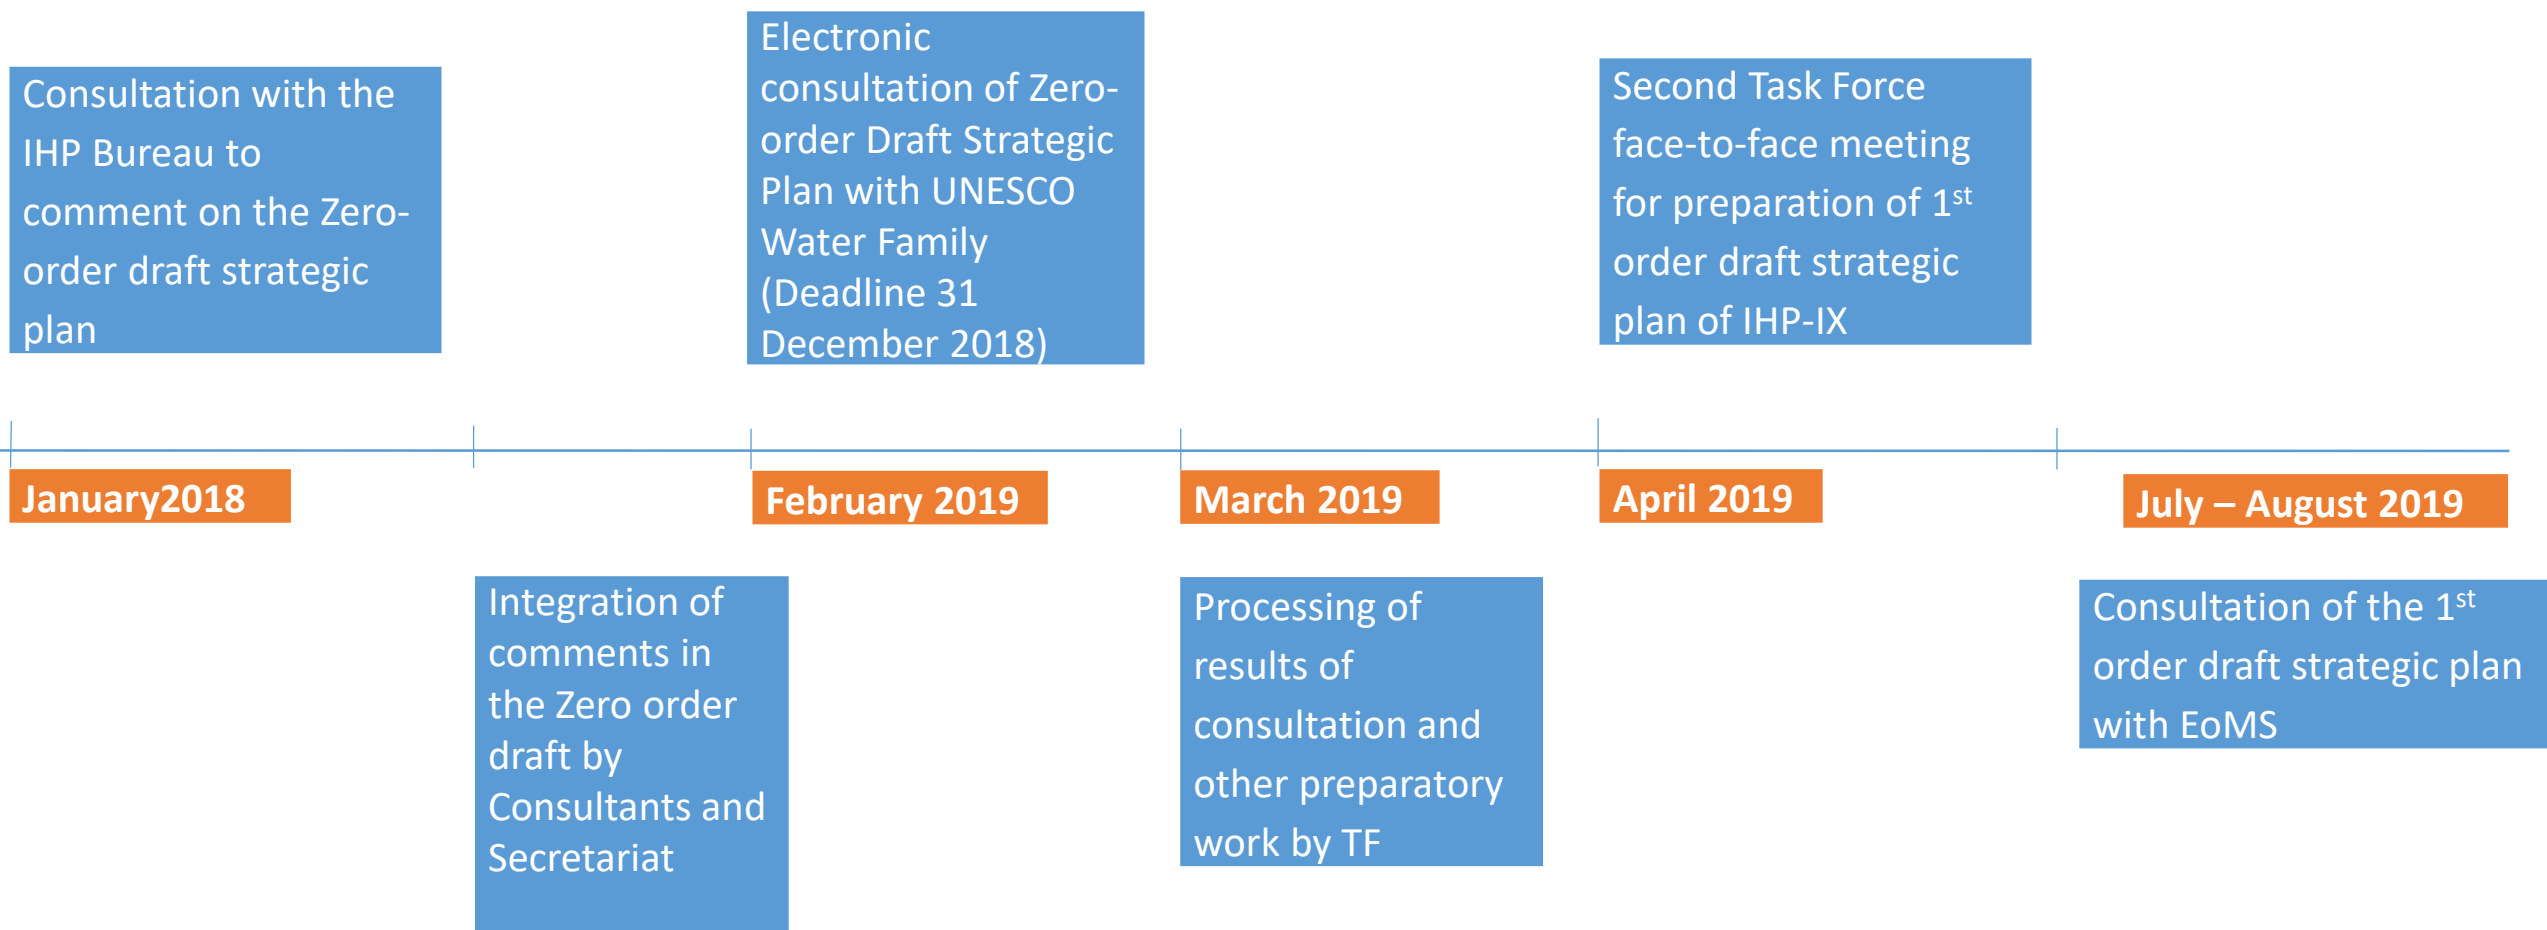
Consultation with the IHP Bureau to comment on the Zero-order draft strategic plan

Electronic consultation of Zero-order Draft Strategic Plan with UNESCO Water Family (Deadline 31 December 2018)

Second Task Force face-to-face meeting for preparation of 1$^{st}$ order draft strategic plan of IHP-IX

January2018

February 2019

March 2019

April 2019

July – August 2019

Integration of comments in the Zero order draft by Consultants and Secretariat

Processing of results of consultation and other preparatory work by TF

Consultation of the 1$^{st}$ order draft strategic plan with EoMS